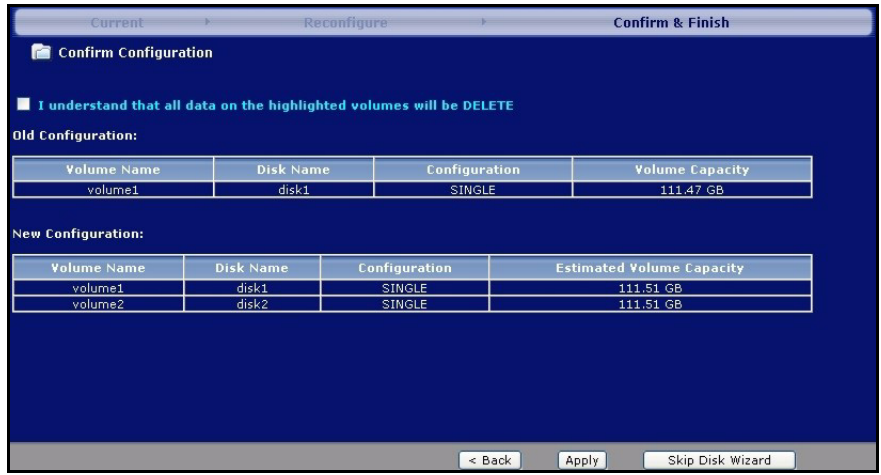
Current Reconfigure Confirm & Finish

Confirm Configuration

I understand that all data on the highlighted volumes will be DELETE

Old Configuration:

| Volume Name | Disk Name | Configuration | Volume Capacity |
|---|---|---|---|
| volume1 | disk1 | SINGLE | 111.47 GB |

New Configuration:

| Volume Name | Disk Name | Configuration | Estimated Volume Capacity |
|---|---|---|---|
| volume1 | disk1 | SINGLE | 111.51 GB |
| volume2 | disk2 | SINGLE | 111.51 GB |

< Back Apply Skip Disk Wizard